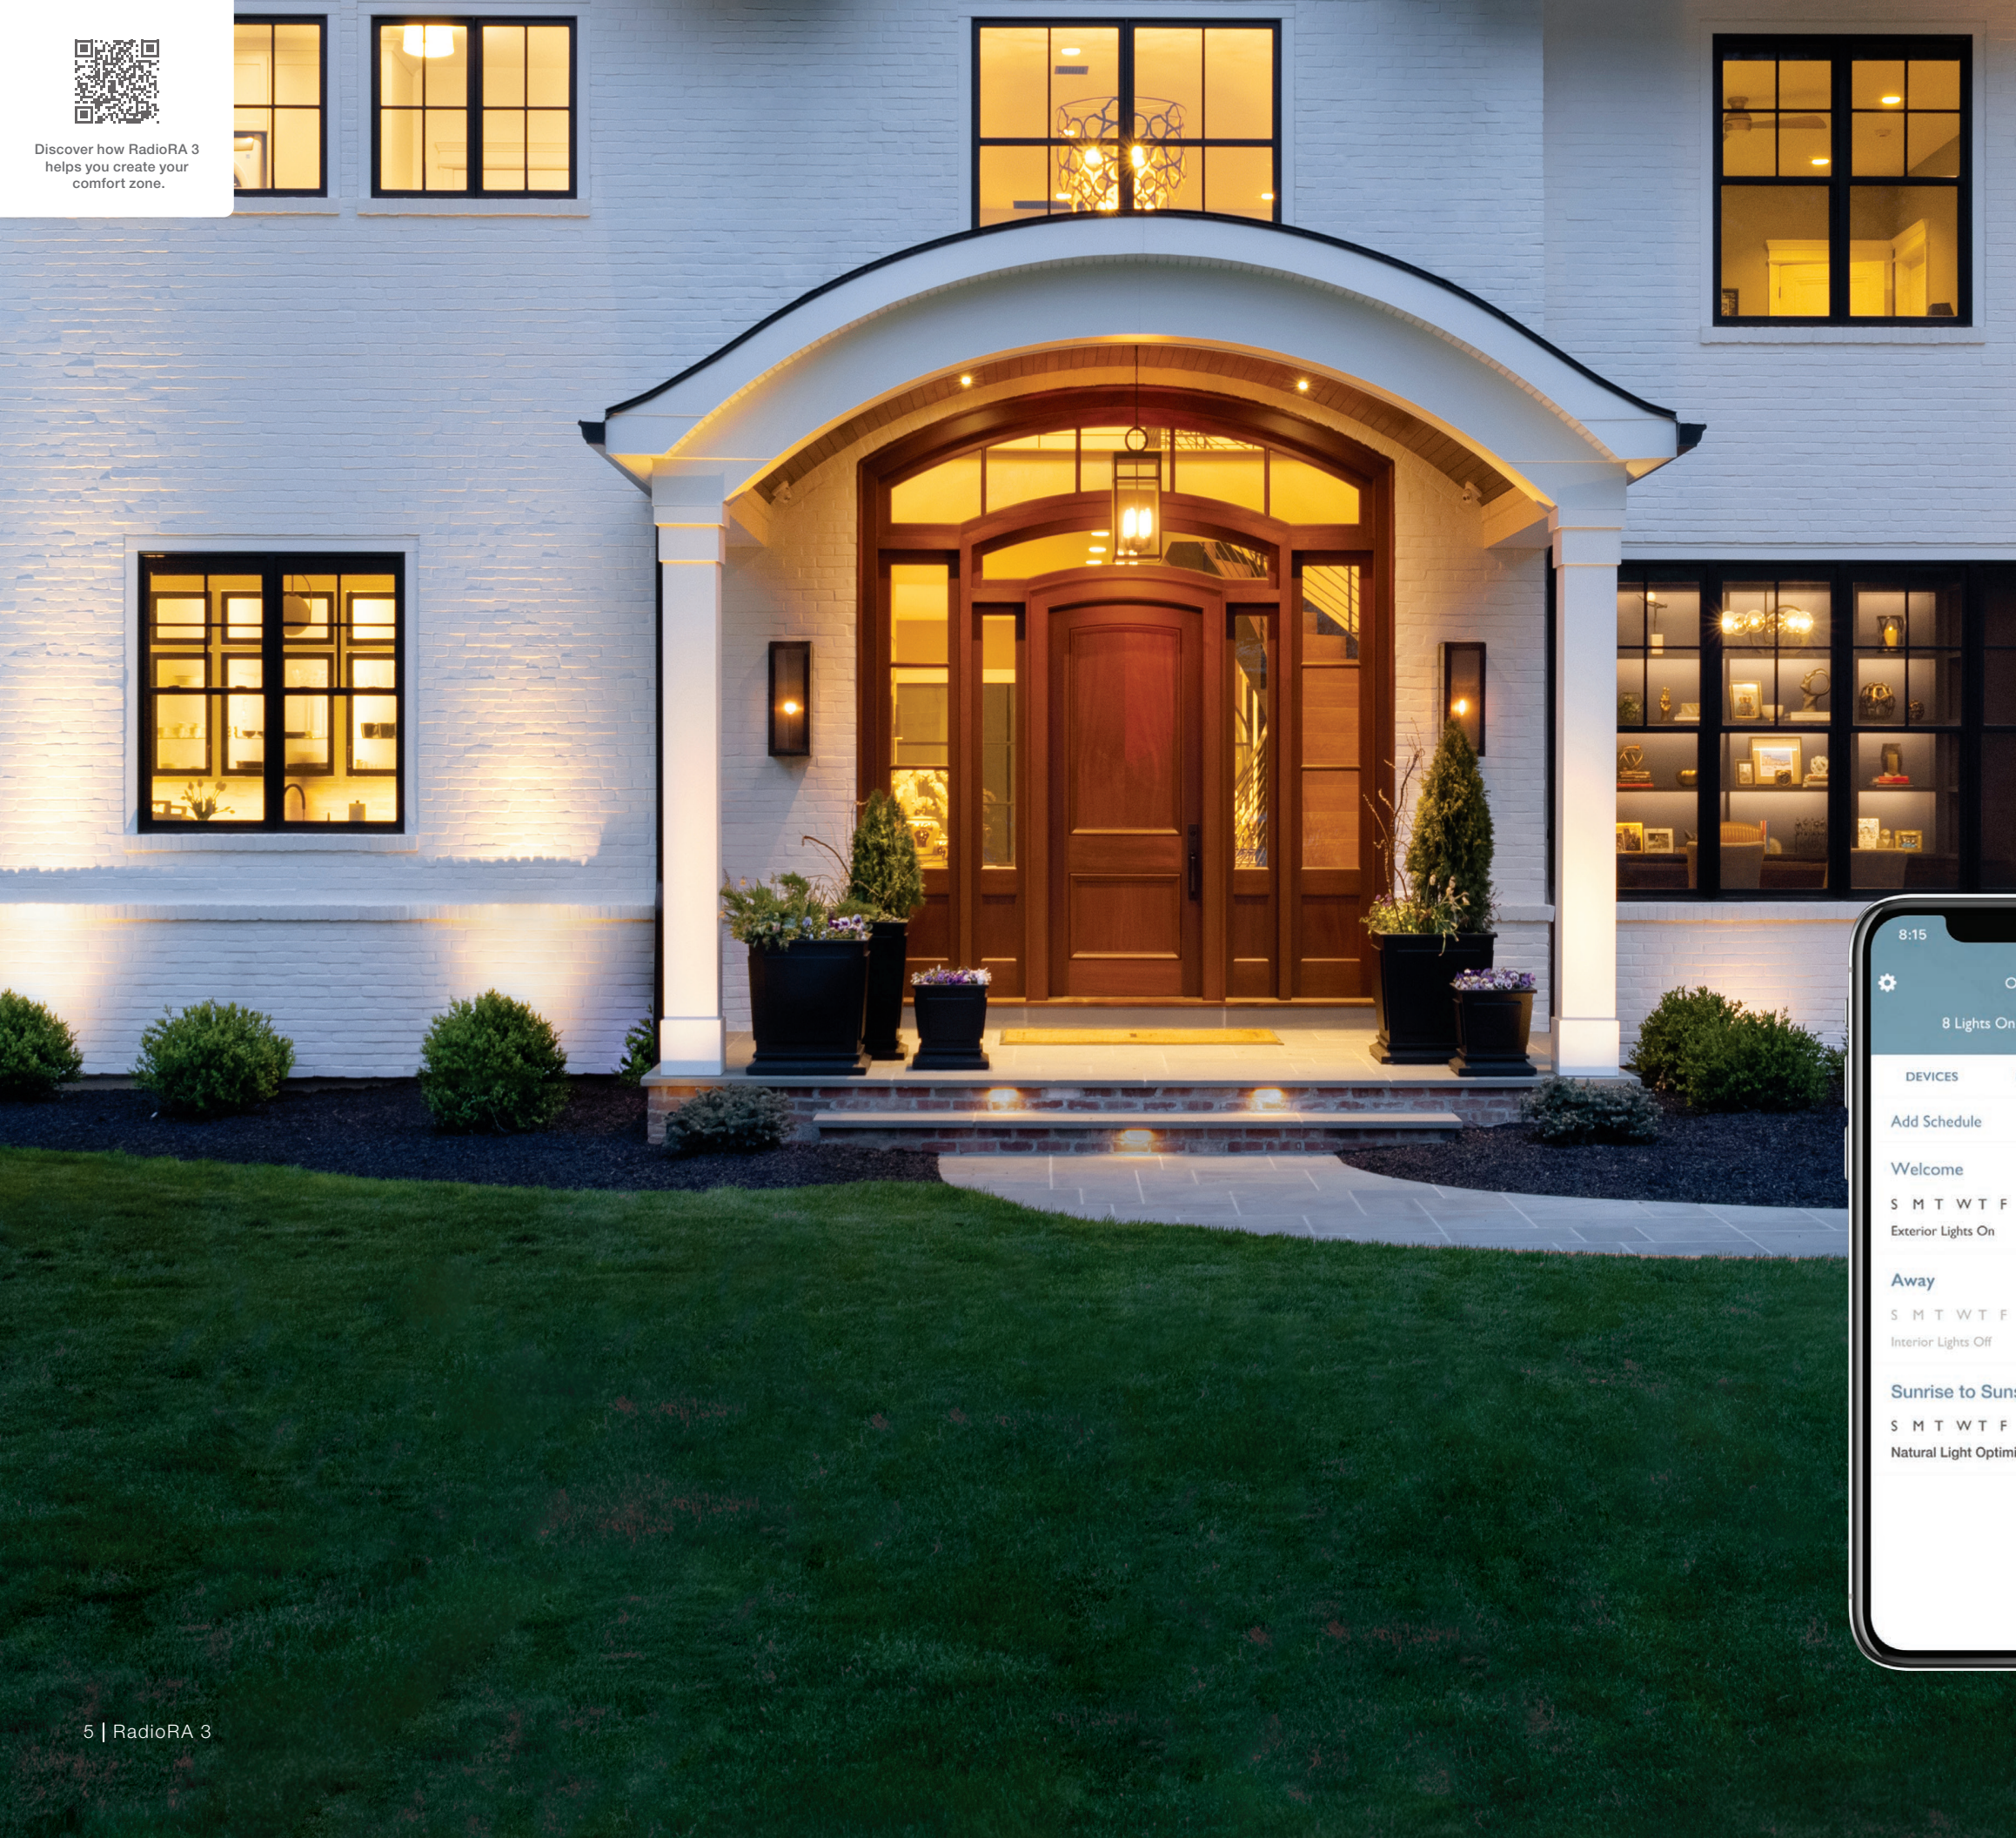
Discover how RadioRA 3 helps you create your comfort zone.

8:15

8 Lights On

DEVICES

Add Schedule

Welcome

S M T W T F

Exterior Lights On

Away

S M T W T F

Interior Lights Off

Sunrise to Suns

S M T W T F

Natural Light Optimi

5 | RadioRA 3